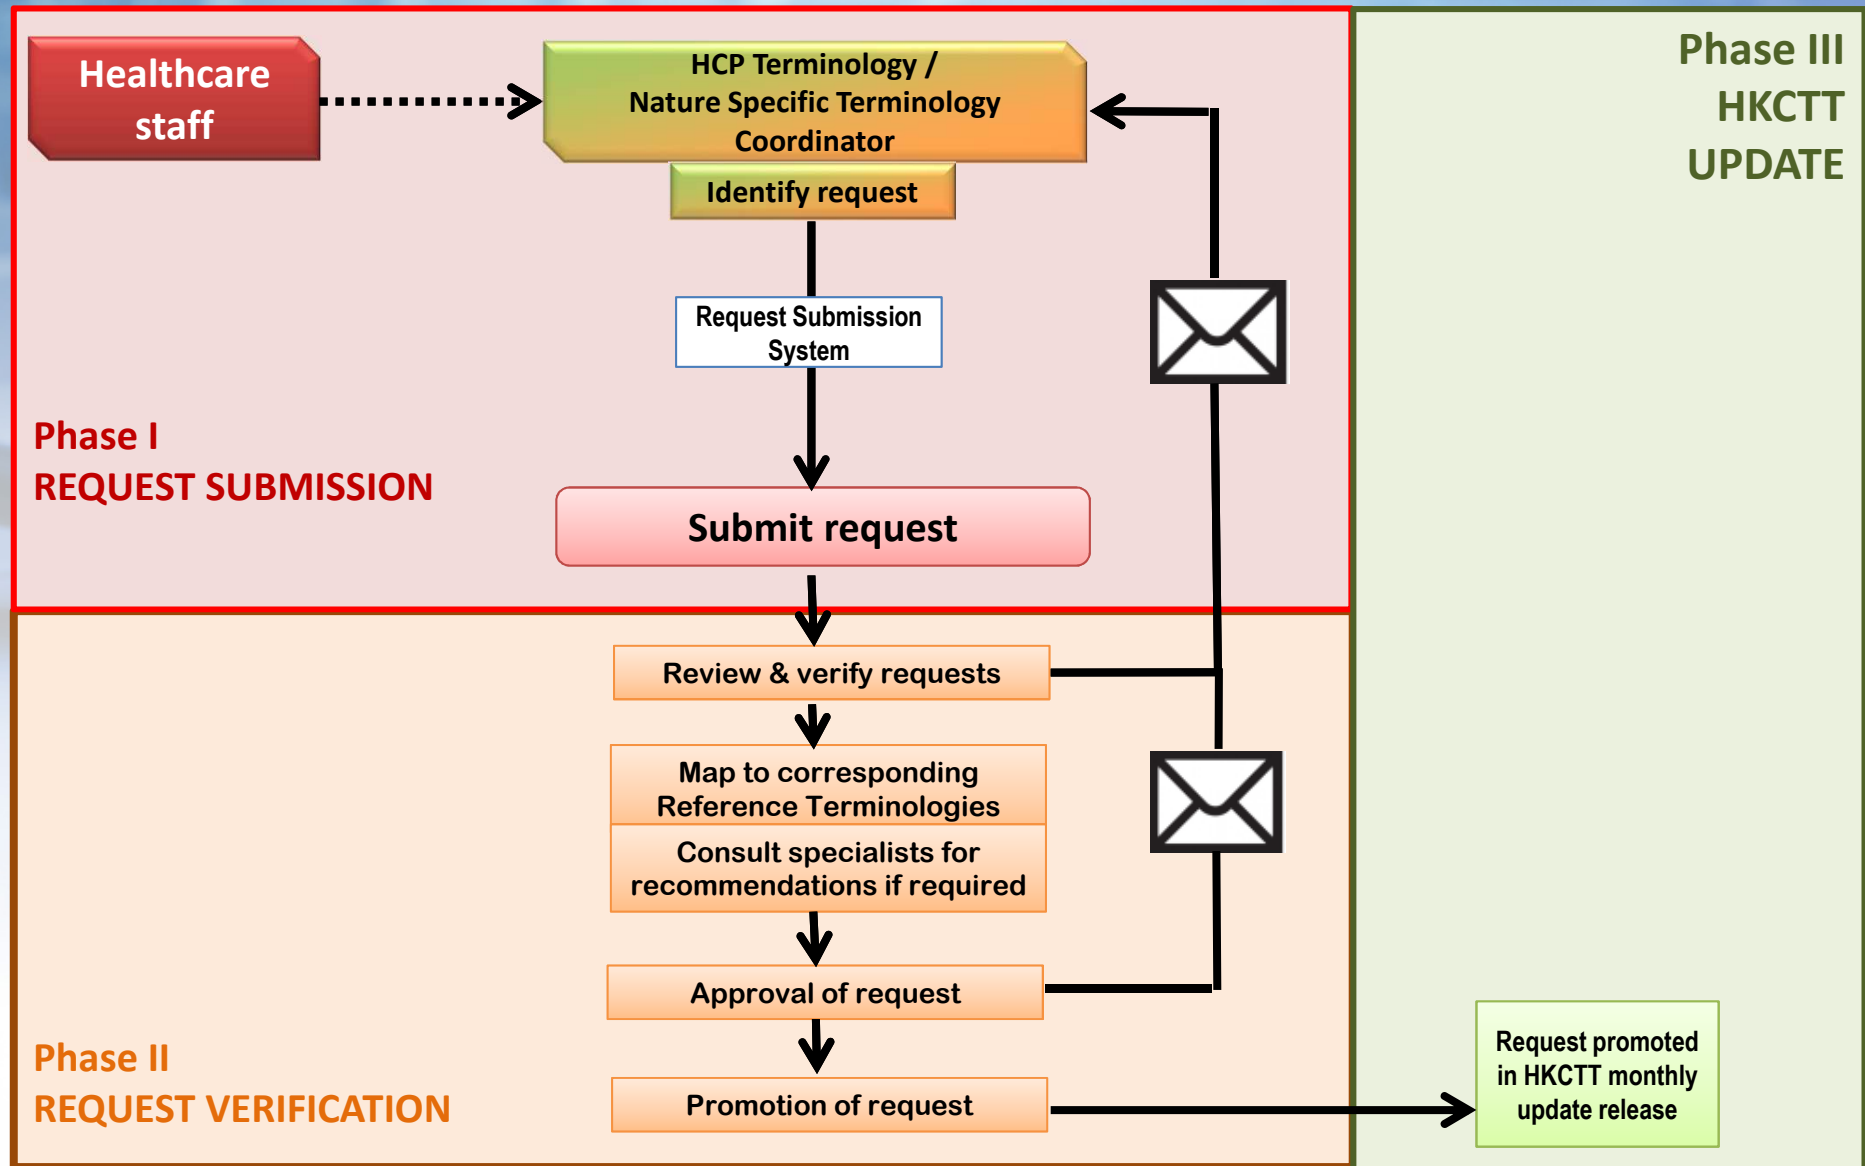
Healthcare staff

HCP Terminology / Nature Specific Terminology Coordinator

Identify request

Request Submission System

Phase I
REQUEST SUBMISSION

Submit request

Phase III
HKCTT
UPDATE

Review & verify requests

Map to corresponding Reference Terminologies

Consult specialists for recommendations if required

Approval of request

Phase II
REQUEST VERIFICATION

Promotion of request

Request promoted in HKCTT monthly update release